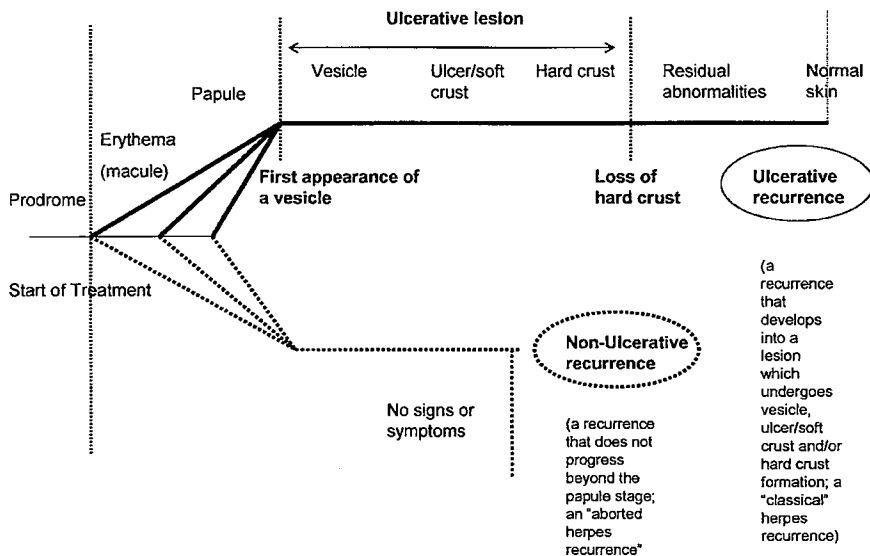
Ulcerative lesion

Vesicle

Ulcer/soft crust

Hard crust

Residual abnormalities

Normal skin

Papule

Erythema (macule)

Prodrome

First appearance of a vesicle

Loss of hard crust

Ulcerative recurrence

Start of Treatment

(a recurrence that develops into a lesion which undergoes vesicle, ulcer/soft crust and/or hard crust formation; a "classical" herpes recurrence)

Non-Ulcerative recurrence

No signs or symptoms

(a recurrence that does not progress beyond the papule stage; an "aborted herpes recurrence"